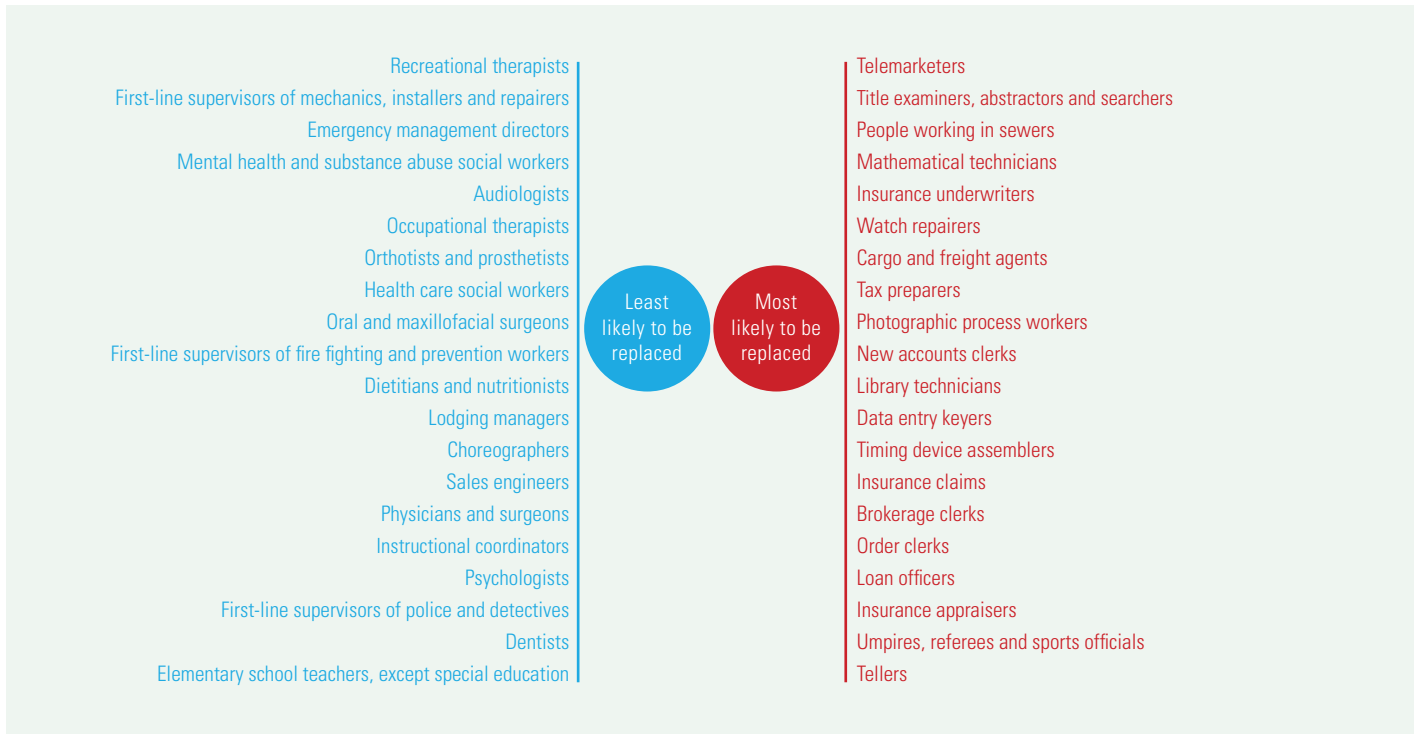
Recreational therapists
First-line supervisors of mechanics, installers and repairers
Emergency management directors
Mental health and substance abuse social workers
Audiologists
Occupational therapists
Orthotists and prosthetists
Health care social workers
Oral and maxillofacial surgeons
First-line supervisors of fire fighting and prevention workers
Dietitians and nutritionists
Lodging managers
Choreographers
Sales engineers
Physicians and surgeons
Instructional coordinators
Psychologists
First-line supervisors of police and detectives
Dentists
Elementary school teachers, except special education

Least likely to be replaced

Most likely to be replaced

Telemarketers
Title examiners, abstractors and searchers
People working in sewers
Mathematical technicians
Insurance underwriters
Watch repairers
Cargo and freight agents
Tax preparers
Photographic process workers
New accounts clerks
Library technicians
Data entry keyers
Timing device assemblers
Insurance claims
Brokerage clerks
Order clerks
Loan officers
Insurance appraisers
Umpires, referees and sports officials
Tellers